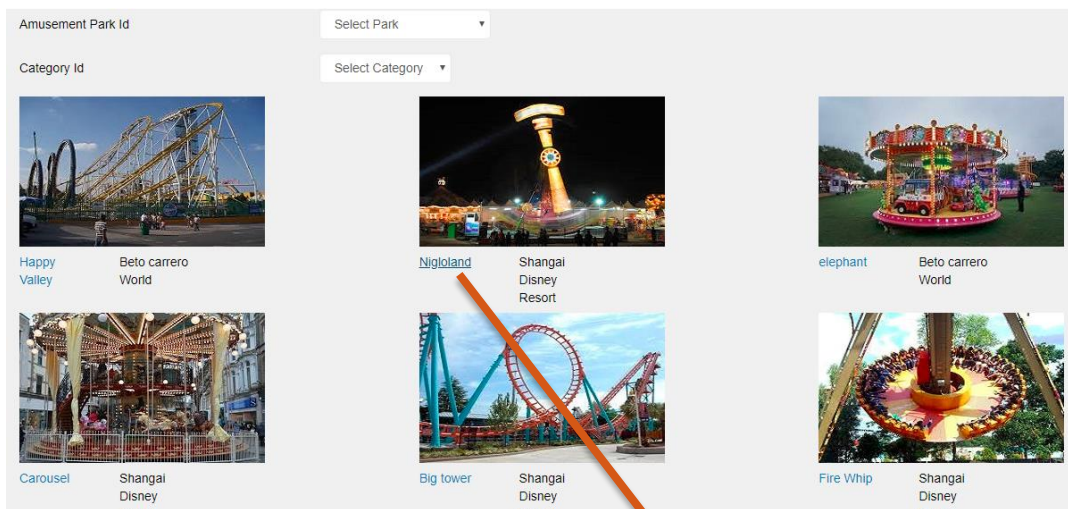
Amusement Park Id

Select Park

Category Id

Select Category

Happy Valley

Beto carrero World

Nigloland

Shangai Disney Resort

elephant

Beto carrero World

Carousel

Shangai Disney

Big tower

Shangai Disney

Fire Whip

Shangai Disney